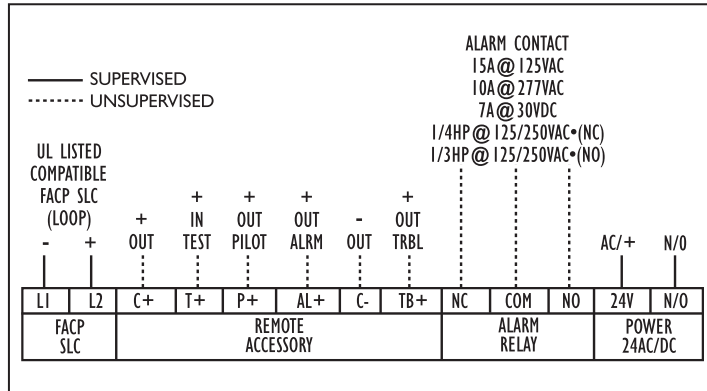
SUPERVISED
UNSUPERVISED

ALARM CONTACT
15A@125VAC
10A@277VAC
7A@30VDC
1/4HP@125/250VAC•(NC)
1/3HP@125/250VAC•(NO)

UL LISTED COMPATIBLE FACP SLC (LOOP)
- +

| + OUT | + IN TEST | + OUT PILOT | + OUT ALRM | - OUT | + OUT TRBL |
|---|---|---|---|---|---|

AC/+ N/O

| L1 | L2 | C+ | T+ | P+ | AL+ | C- | TB+ | NC | COM | NO | 24V | N/O |
|---|---|---|---|---|---|---|---|---|---|---|---|---|
| FACP SLC | | REMOTE ACCESSORY | | | | | | ALARM RELAY | | | POWER 24AC/DC | |